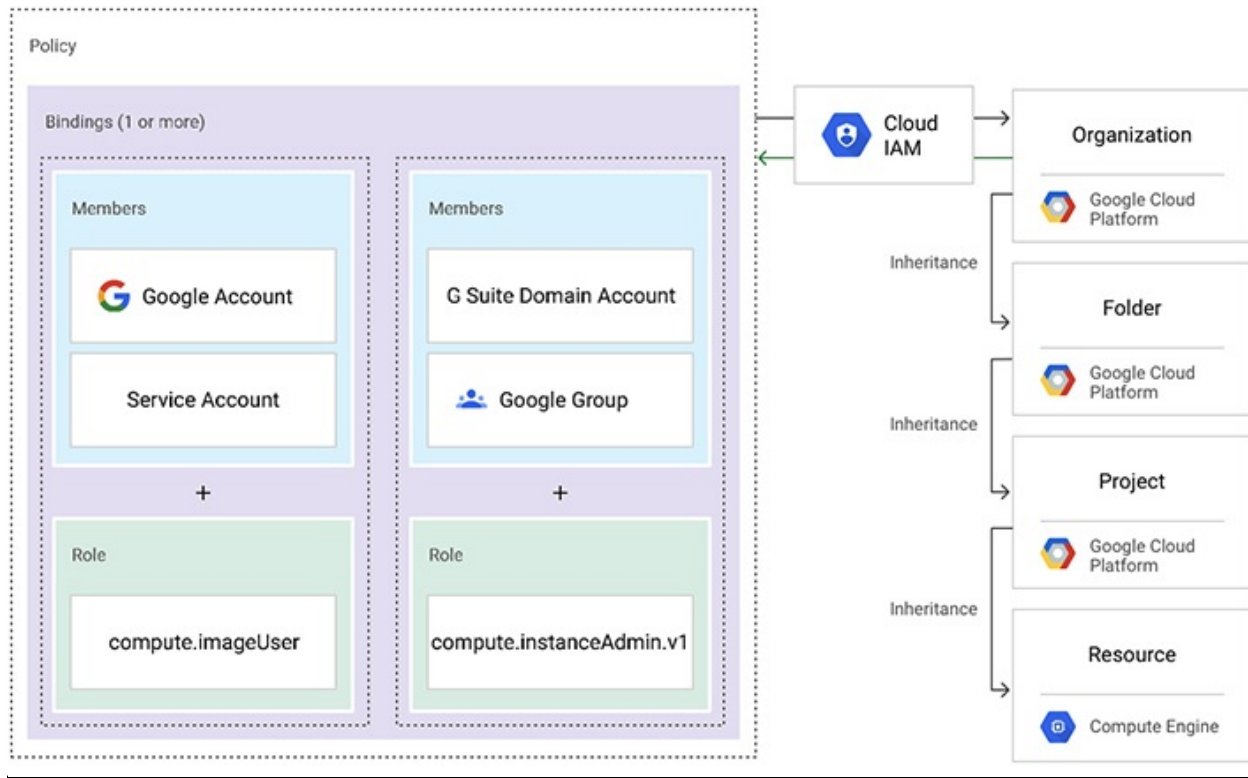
Policy

Bindings (1 or more)

Members

Google Account

Service Account

+

Role

compute.imageUser

Members

G Suite Domain Account

Google Group

+

Role

compute.instanceAdmin.v1

Cloud IAM

Organization

Google Cloud Platform

Inheritance

Folder

Google Cloud Platform

Inheritance

Project

Google Cloud Platform

Inheritance

Resource

Compute Engine